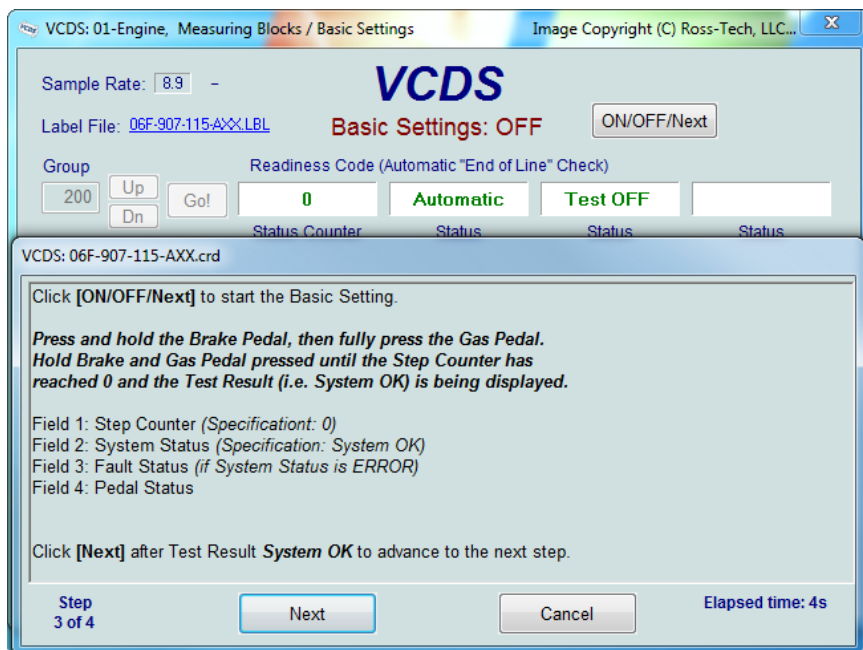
VCDS: 01-Engine, Measuring Blocks / Basic Settings

Image Copyright (C) Ross-Tech, LLC...

Sample Rate: 8.9 -

VCDS

Label File: 06F-907-115-AXX.LBL

Basic Settings: OFF

ON/OFF/Next

Group

200

Up

Dn

Go!

Readiness Code (Automatic "End of Line" Check)

| 0 | Automatic | Test OFF | |
|---|---|---|---|
| Status Counter | Status | Status | Status |

VCDS: 06F-907-115-AXX.crd

Click **[ON/OFF/Next]** to start the Basic Setting.

***Press and hold the Brake Pedal, then fully press the Gas Pedal. Hold Brake and Gas Pedal pressed until the Step Counter has reached 0 and the Test Result (i.e. System OK) is being displayed.***

Field 1: Step Counter *(Specificationt: 0)*
Field 2: System Status *(Specification: System OK)*
Field 3: Fault Status *(if System Status is ERROR)*
Field 4: Pedal Status

Click **[Next]** after Test Result ***System OK*** to advance to the next step.

Step
3 of 4

Next

Cancel

Elapsed time: 4s